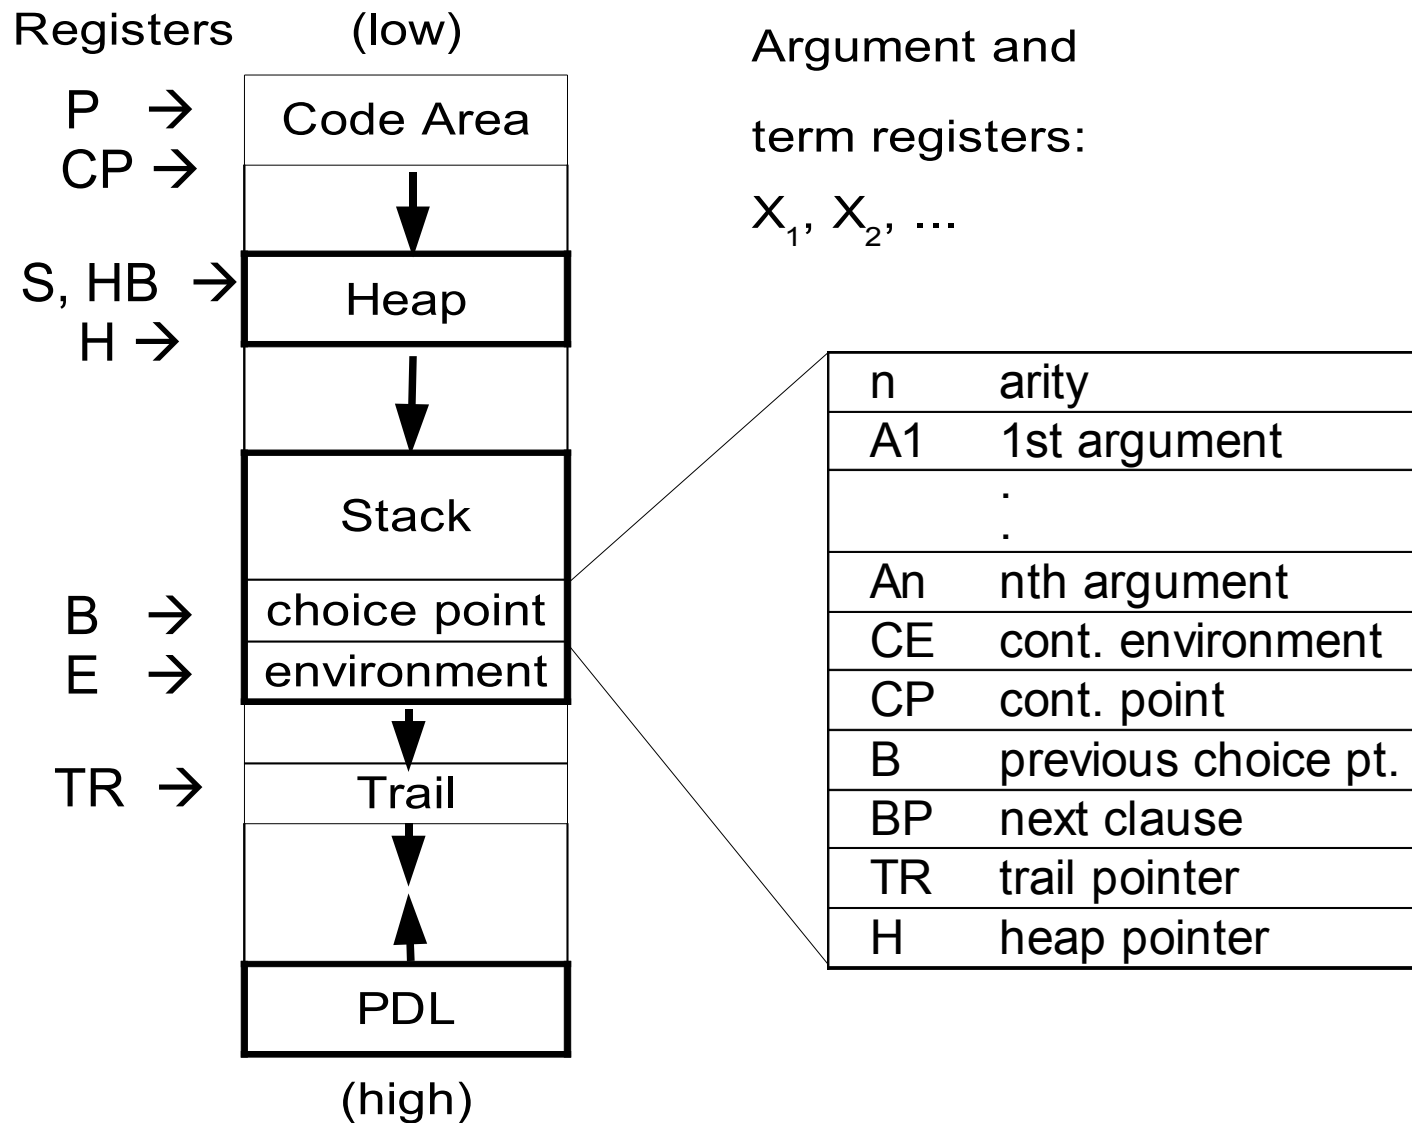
Registers (low)

P →
CP →

Code Area

S, HB →
H →

Heap

Stack

B →
E →

choice point
environment

TR →

Trail

PDL

(high)

Argument and term registers:

$X_1$, $X_2$, ...

| | |
|---|---|
| n | arity |
| A1 | 1st argument |
| | . . |
| An | nth argument |
| CE | cont. environment |
| CP | cont. point |
| B | previous choice pt. |
| BP | next clause |
| TR | trail pointer |
| H | heap pointer |